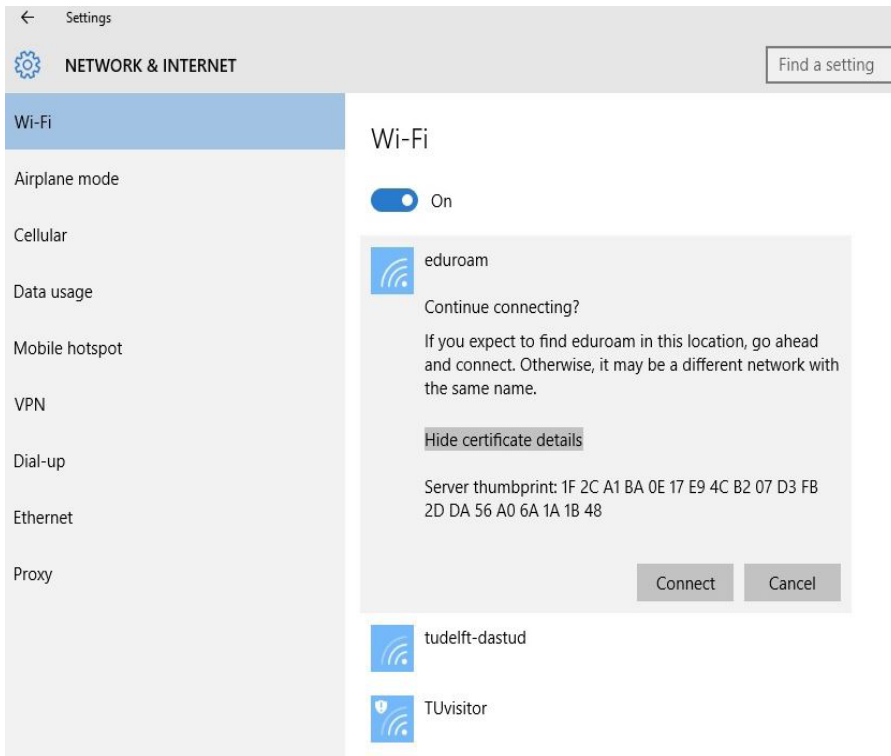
← Settings

NETWORK & INTERNET

Find a setting

Wi-Fi

Airplane mode

Cellular

Data usage

Mobile hotspot

VPN

Dial-up

Ethernet

Proxy

Wi-Fi

On

eduroam

Continue connecting?

If you expect to find eduroam in this location, go ahead and connect. Otherwise, it may be a different network with the same name.

Hide certificate details

Server thumbprint: 1F 2C A1 BA 0E 17 E9 4C B2 07 D3 FB 2D DA 56 A0 6A 1A 1B 48

Connect

Cancel

tudelft-dastud

TUvisitor